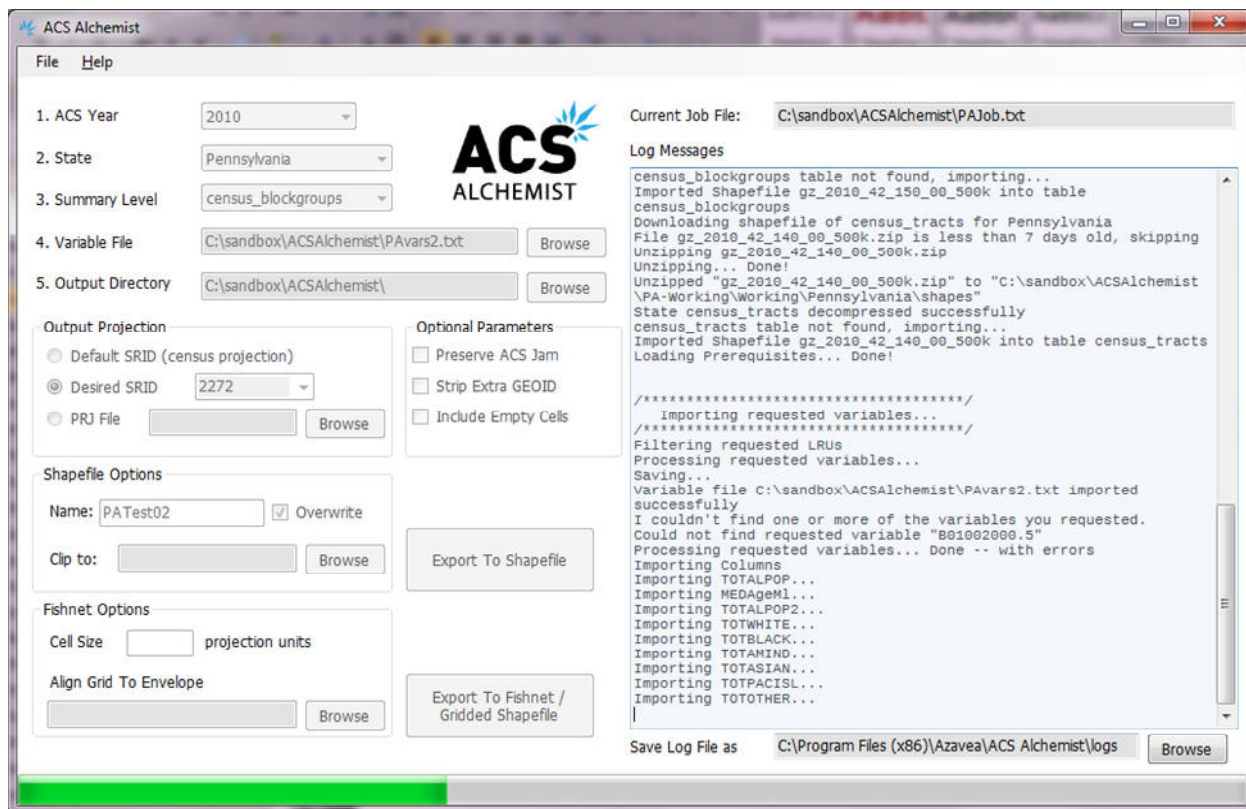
ACS Alchemist

File Help

1. ACS Year 2010

2. State Pennsylvania

3. Summary Level census_blockgroups

4. Variable File C:\sandbox\ACSAlchemist\PAvars2.txt Browse

5. Output Directory C:\sandbox\ACSAlchemist\ Browse

ACS ALCHEMIST

Output Projection
Default SRID (census projection)
Desired SRID 2272
PRJ File Browse

Optional Parameters
Preserve ACS Jam
Strip Extra GEOID
Include Empty Cells

Shapefile Options
Name: PATest02 Overwrite
Clip to: Browse

Export To Shapefile

Fishnet Options
Cell Size projection units
Align Grid To Envelope
Browse

Export To Fishnet / Gridded Shapefile

Current Job File: C:\sandbox\ACSAlchemist\PAJob.txt

Log Messages

census_blockgroups table not found, importing...
Imported Shapefile gz_2010_42_150_00_500k into table census_blockgroups
Downloading shapefile of census_tracts for Pennsylvania
File gz_2010_42_140_00_500k.zip is less than 7 days old, skipping
Unzipping gz_2010_42_140_00_500k.zip
Unzipping... Done!
Unzipped "gz_2010_42_140_00_500k.zip" to "C:\sandbox\ACSAlchemist\PA-Working\Working\Pennsylvania\shapes"
State census_tracts decompressed successfully
census_tracts table not found, importing...
Imported Shapefile gz_2010_42_140_00_500k into table census_tracts
Loading Prerequisites... Done!

/************************************/
Importing requested variables...
/************************************/
Filtering requested LRUs
Processing requested variables...
Saving...
Variable file C:\sandbox\ACSAlchemist\PAvars2.txt imported successfully
I couldn't find one or more of the variables you requested.
Could not find requested variable "B01002000.5"
Processing requested variables... Done -- with errors
Importing Columns
Importing TOTALPOP...
Importing MEDAgeMl...
Importing TOTALPOP2...
Importing TOTWHITE...
Importing TOTBLACK...
Importing TOTAMIND...
Importing TOTASIAN...
Importing TOTPACISL...
Importing TOTOTHER...

Save Log File as C:\Program Files (x86)\Azavea\ACS Alchemist\logs Browse